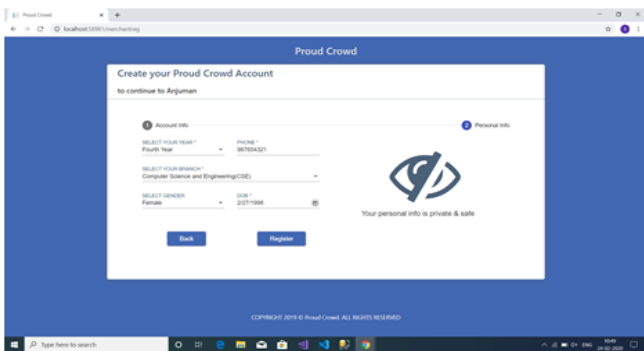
Proud Crowd
localhost:58985/merchantreg

Proud Crowd

Create your Proud Crowd Account

to continue to Anjuman

1 Account Info

2 Personal Info

SELECT YOUR YEAR *
Fourth Year

PHONE *
987654321

SELECT YOUR BRANCH *
Computer Science and Engineering(CSE)

SELECT GENDER
Female

DOB *
2/27/1998

Your personal info is private & safe

Back

Register

COPYRIGHT 2019 © Proud Crowd. ALL RIGHTS RESERVED

Type here to search

ENG

10:49
29-02-2020